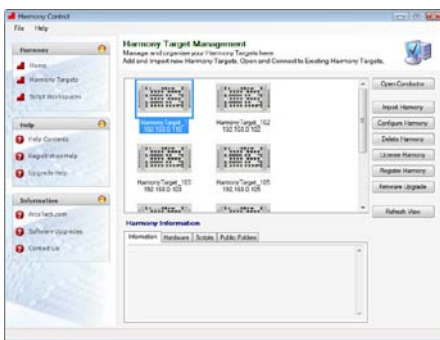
Harmony Control

File Help

Harmony

Home

Harmony Targets

Script Workspaces

Help

Help Contents

Registration Help

Upgrade Help

Information

ArcaTech.com

Software Upgrades

Contact Us

Harmony Target Management

Manage and organize your Harmony Targets here.
Add and Import new Harmony Targets. Open and Connect to Existing Harmony Targets.

Harmony Target
192.168.0.110

Harmony Target_102
192.168.0.102

Harmony Target_103
192.168.0.103

Harmony Target_105
192.168.0.105

Open Conductor

Import Harmony

Configure Harmony

Delete Harmony

License Harmony

Register Harmony

Remove Upgrade

Refresh View

Harmony Information

Information | Hardware | Scripts | Public Folders